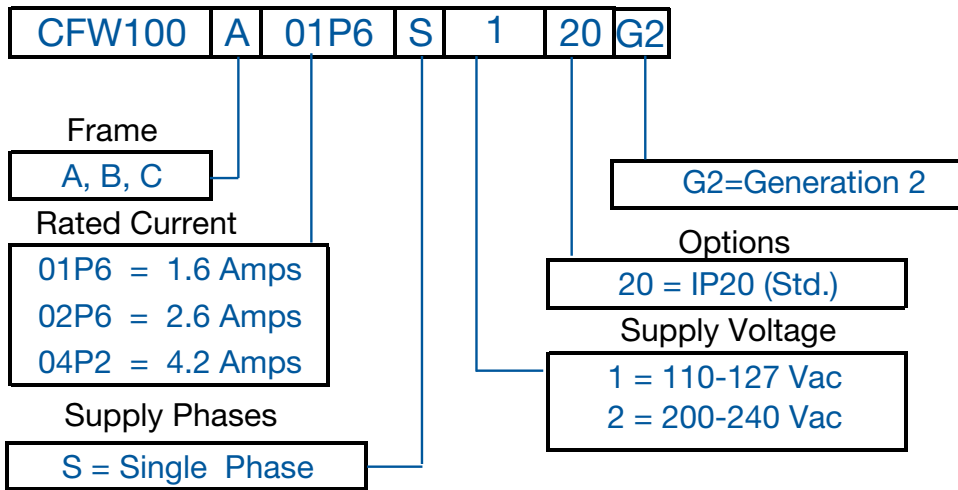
| CFW100 | A | 01P6 | S | 1 | 20 | G2 |
|---|---|---|---|---|---|---|

Frame
A, B, C

Rated Current
01P6 = 1.6 Amps
02P6 = 2.6 Amps
04P2 = 4.2 Amps

Supply Phases
S = Single Phase

G2=Generation 2

Options
20 = IP20 (Std.)

Supply Voltage
1 = 110-127 Vac
2 = 200-240 Vac